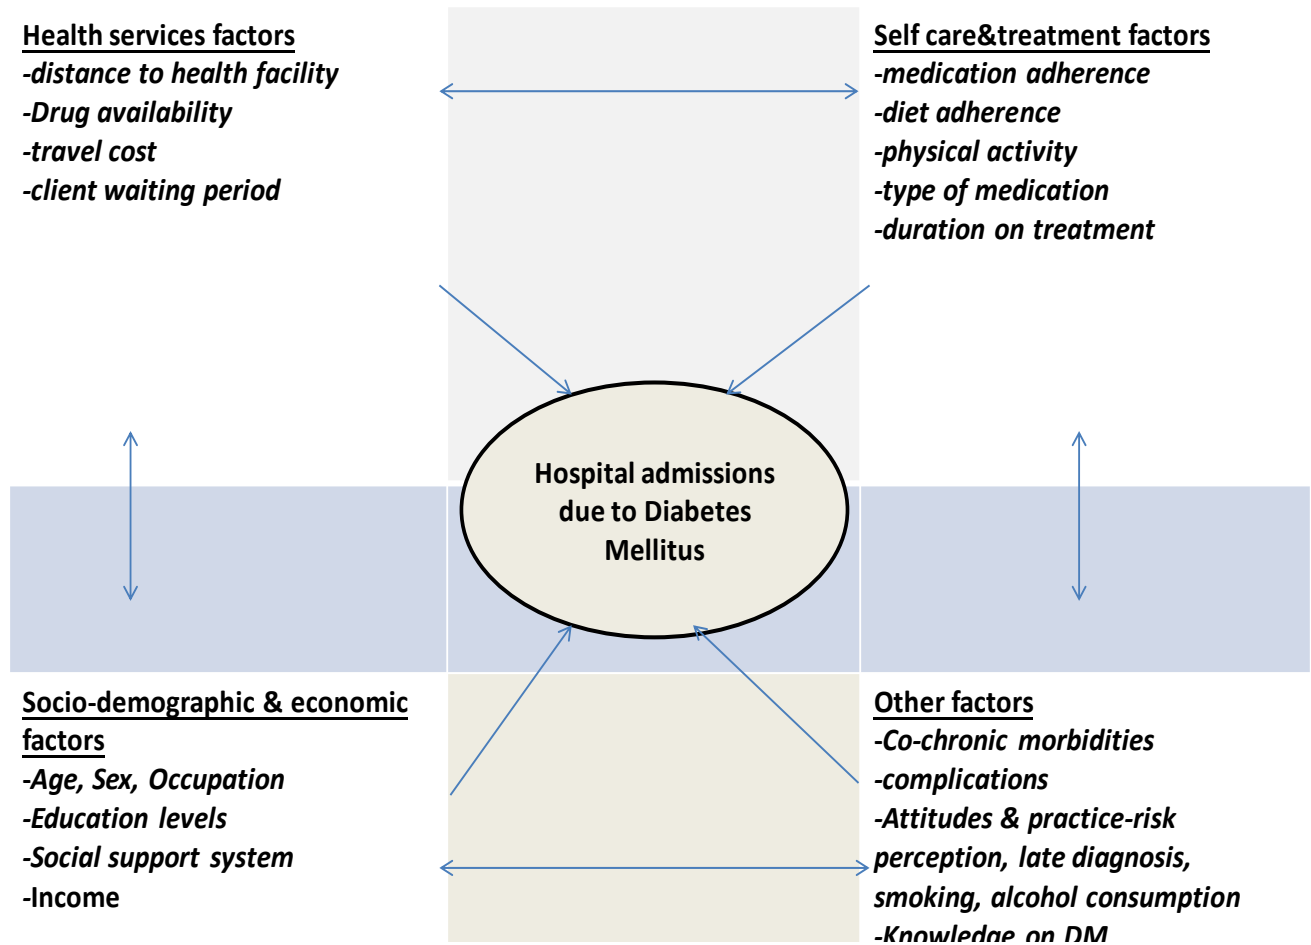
Health services factors
-distance to health facility
-Drug availability
-travel cost
-client waiting period

Self care&treatment factors
-medication adherence
-diet adherence
-physical activity
-type of medication
-duration on treatment

Hospital admissions due to Diabetes Mellitus

Socio-demographic & economic factors
-Age, Sex, Occupation
-Education levels
-Social support system
-Income

Other factors
-Co-chronic morbidities
-complications
-Attitudes & practice-risk perception, late diagnosis, smoking, alcohol consumption
-Knowledge on DM